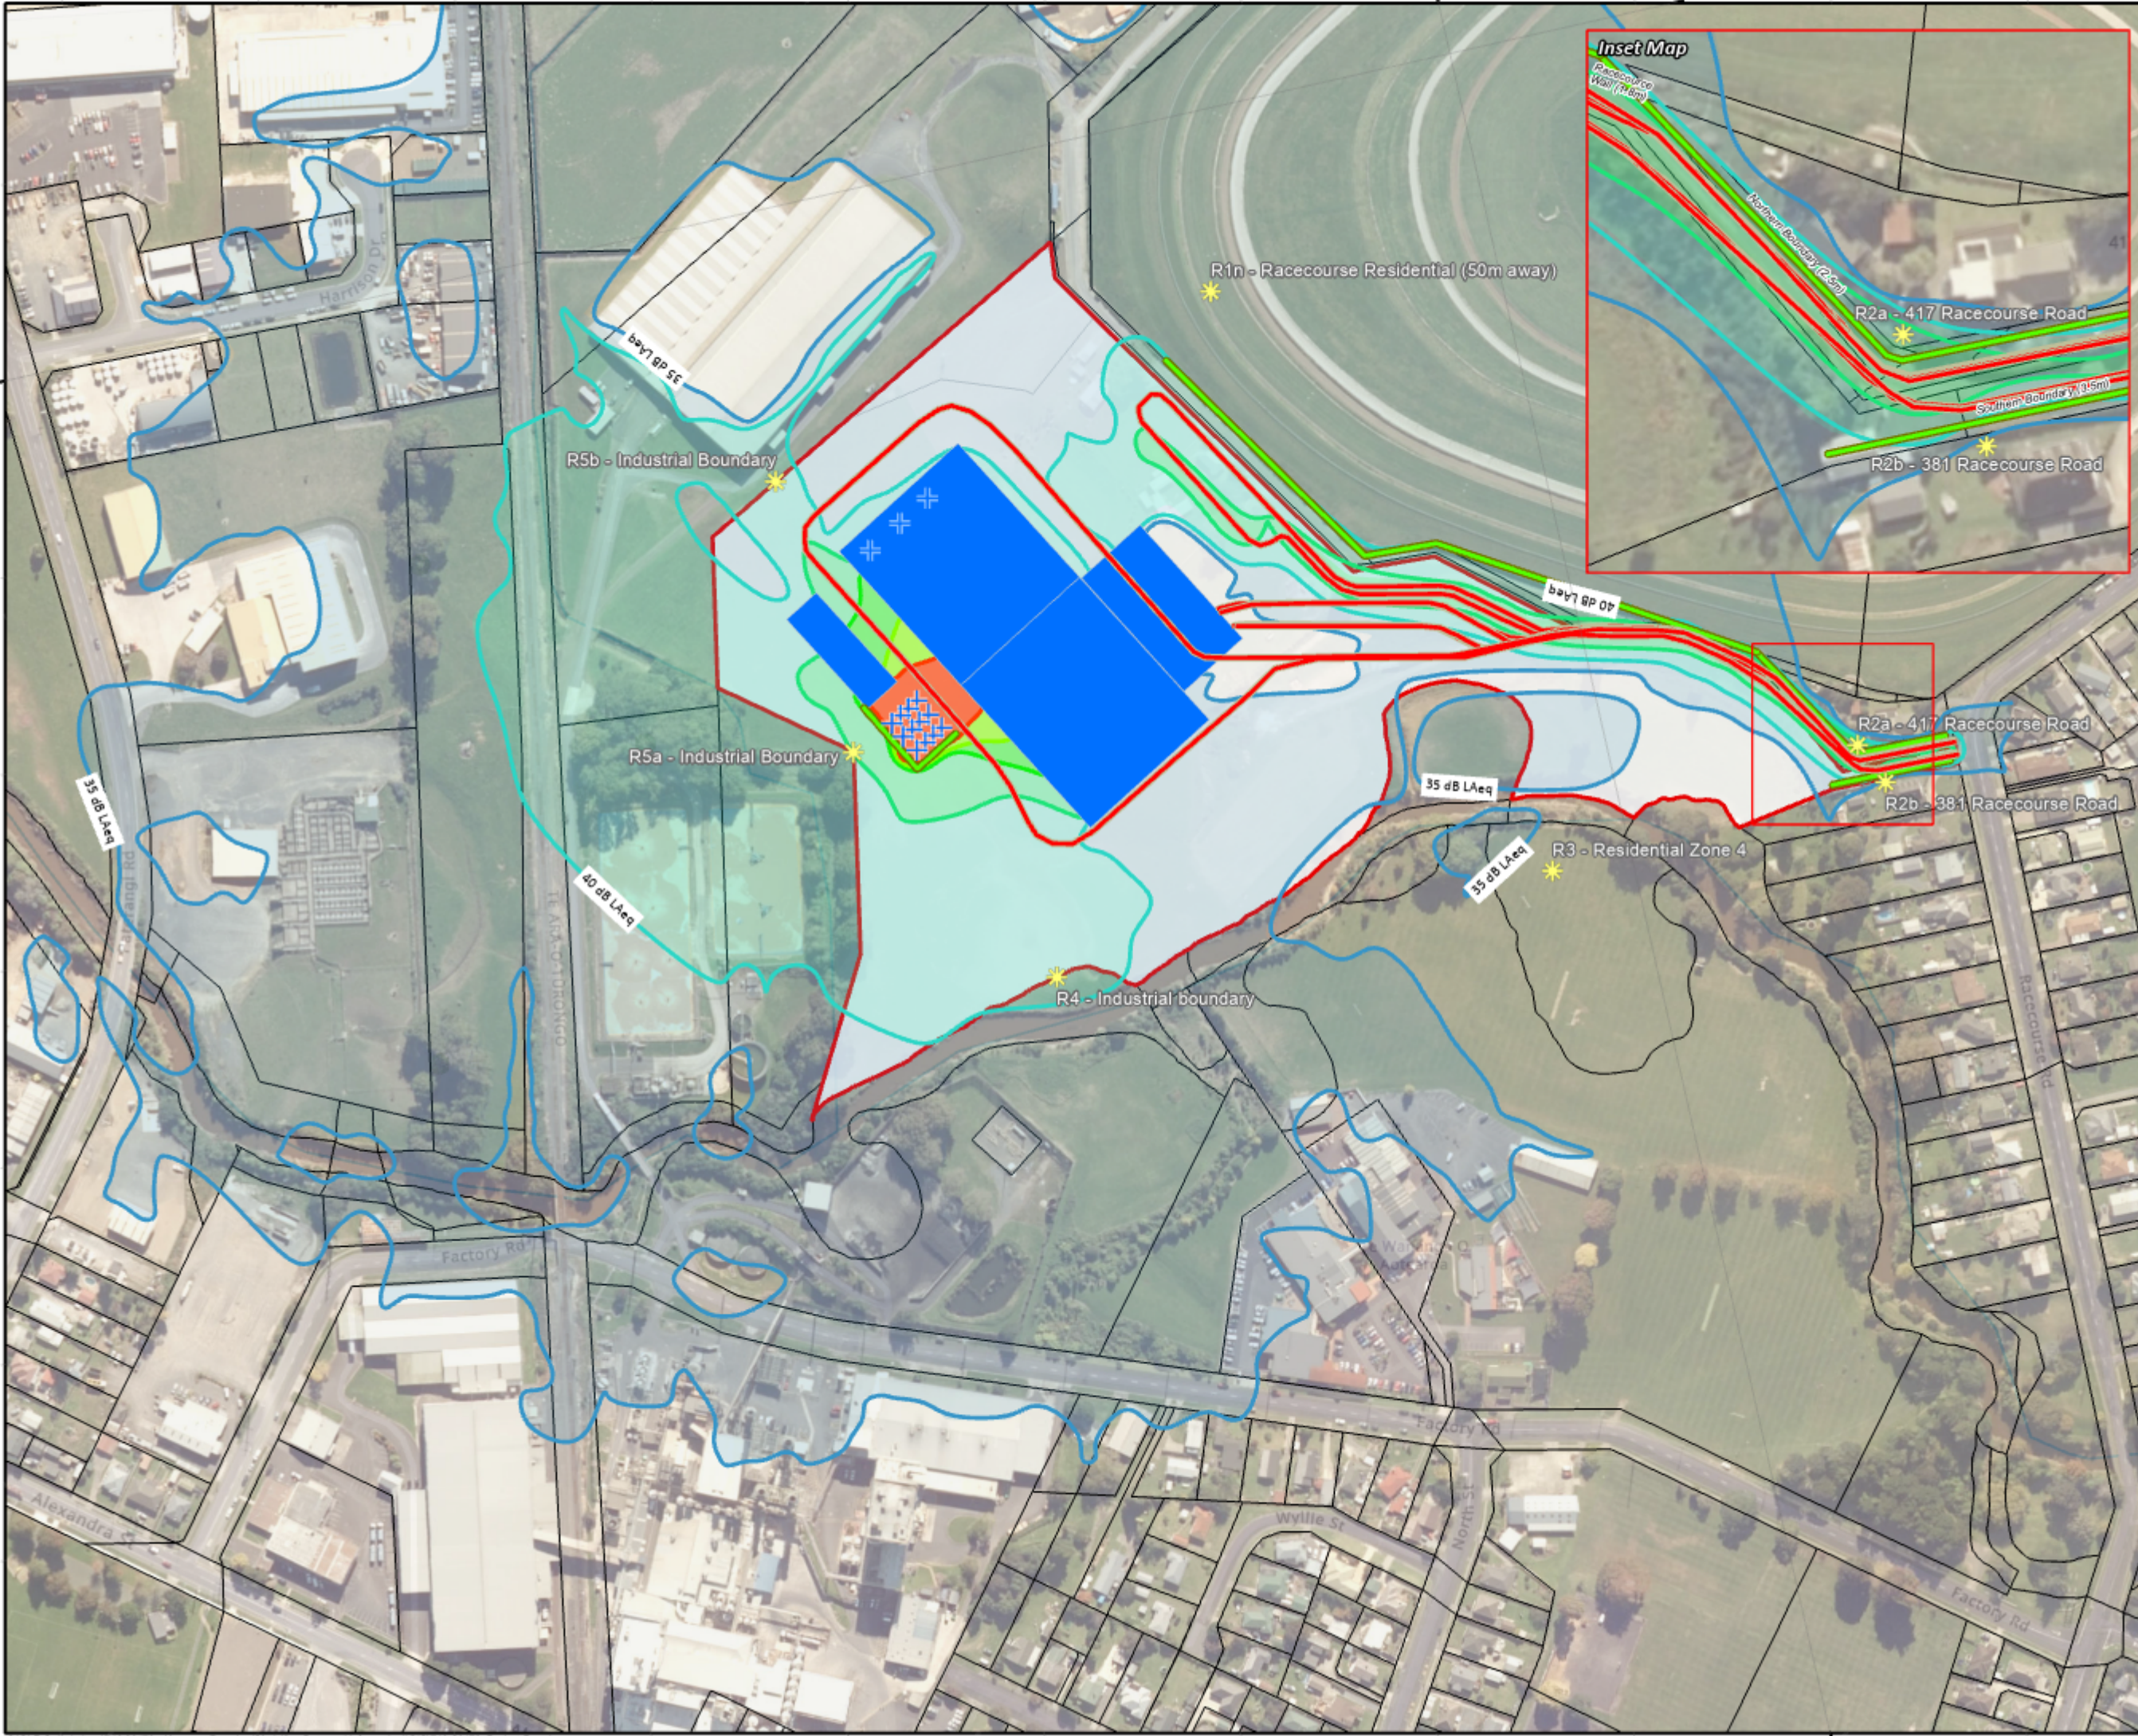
Inset Map
Racecourse Wall (1.8m)
Northern Boundary (2.0m)
R2a - 417 Racecourse Road
Southern Boundary (3.5m)
R2b - 381 Racecourse Road
R1n - Racecourse Residential (50m away)
35 dB LAeq
R5b - Industrial Boundary
40 dB LAeq
R5a - Industrial Boundary
R2a - 417 Racecourse Road
R2b - 381 Racecourse Road
35 dB LAeq
35 dB LAeq
R3 - Residential Zone 4
35 dB LAeq
40 dB LAeq
R4 - Industrial boundary
Harrison Dr
Factory Rd
Factory Rd
Wyllie St
North St
Racecourse Rd
Alexandra St
Factory Rd